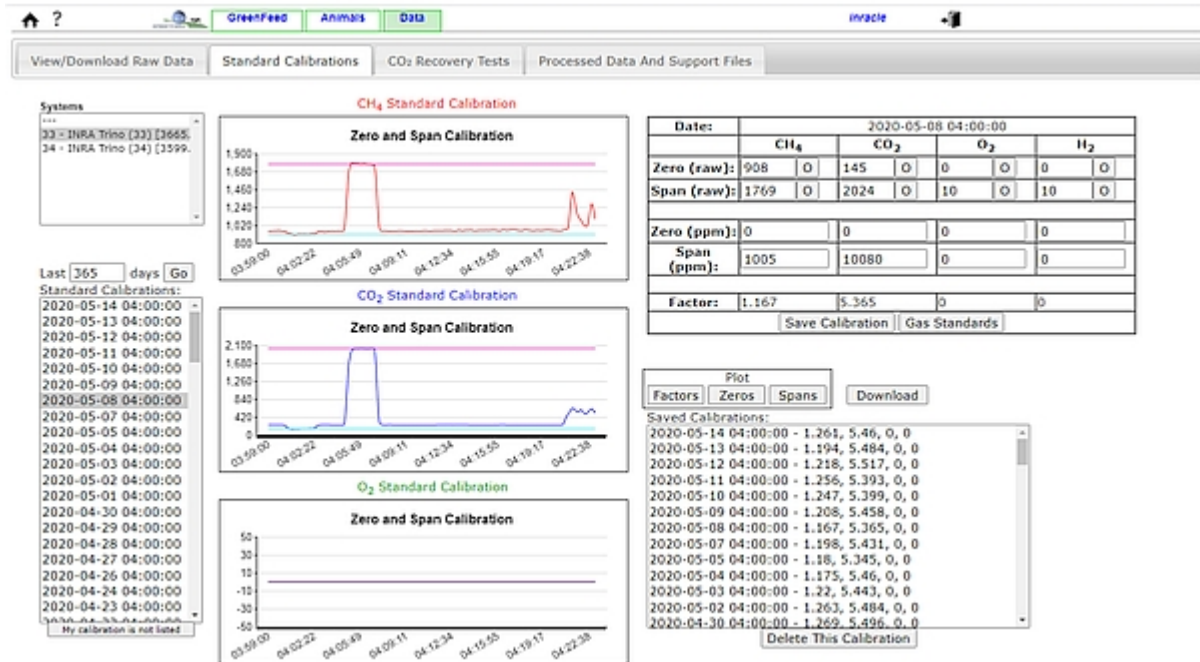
? GreenFeed Animals Data inracle

View/Download Raw Data | Standard Calibrations | CO₂ Recovery Tests | Processed Data And Support Files

Systems
---
33 - INRA Trino (33) [3665.
34 - INRA Trino (34) [3599.

Last 365 days Go
Standard Calibrations:
2020-05-14 04:00:00
2020-05-13 04:00:00
2020-05-12 04:00:00
2020-05-11 04:00:00
2020-05-10 04:00:00
2020-05-09 04:00:00
2020-05-08 04:00:00
2020-05-07 04:00:00
2020-05-05 04:00:00
2020-05-04 04:00:00
2020-05-03 04:00:00
2020-05-02 04:00:00
2020-05-01 04:00:00
2020-04-30 04:00:00
2020-04-29 04:00:00
2020-04-28 04:00:00
2020-04-27 04:00:00
2020-04-26 04:00:00
2020-04-24 04:00:00
2020-04-23 04:00:00
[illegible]
My calibration is not listed

$CH_4$ Standard Calibration
Zero and Span Calibration
1,900
1,680
1,460
1,240
1,020
800
03:59:00 04:02:22 04:05:49 04:09:11 04:12:34 04:15:55 04:19:17 04:22:38

$CO_2$ Standard Calibration
Zero and Span Calibration
2,100
1,680
1,260
840
420
0
03:59:00 04:02:22 04:05:49 04:09:11 04:12:34 04:15:55 04:19:17 04:22:38

$O_2$ Standard Calibration
Zero and Span Calibration
50
30
10
-10
-30
-50
03:59:00 04:02:22 04:05:49 04:09:11 04:12:34 04:15:55 04:19:17 04:22:38

| Date: | 2020-05-08 04:00:00 | | | |
|---|---|---|---|---|
| | $CH_4$ | $CO_2$ | $O_2$ | $H_2$ |
| Zero (raw): | 908 O | 145 O | 0 O | 0 O |
| Span (raw): | 1769 O | 2024 O | 10 O | 10 O |
| Zero (ppm): | 0 | 0 | 0 | 0 |
| Span (ppm): | 1005 | 10080 | 0 | 0 |
| Factor: | 1.167 | 5.365 | 0 | 0 |

Save Calibration | Gas Standards

Plot
Factors | Zeros | Spans
Download

Saved Calibrations:
2020-05-14 04:00:00 - 1.261, 5.46, 0, 0
2020-05-13 04:00:00 - 1.194, 5.484, 0, 0
2020-05-12 04:00:00 - 1.218, 5.517, 0, 0
2020-05-11 04:00:00 - 1.256, 5.393, 0, 0
2020-05-10 04:00:00 - 1.247, 5.399, 0, 0
2020-05-09 04:00:00 - 1.208, 5.458, 0, 0
2020-05-08 04:00:00 - 1.167, 5.365, 0, 0
2020-05-07 04:00:00 - 1.198, 5.431, 0, 0
2020-05-05 04:00:00 - 1.18, 5.345, 0, 0
2020-05-04 04:00:00 - 1.175, 5.46, 0, 0
2020-05-03 04:00:00 - 1.22, 5.443, 0, 0
2020-05-02 04:00:00 - 1.263, 5.484, 0, 0
2020-04-30 04:00:00 - 1.269, 5.496, 0, 0
Delete This Calibration